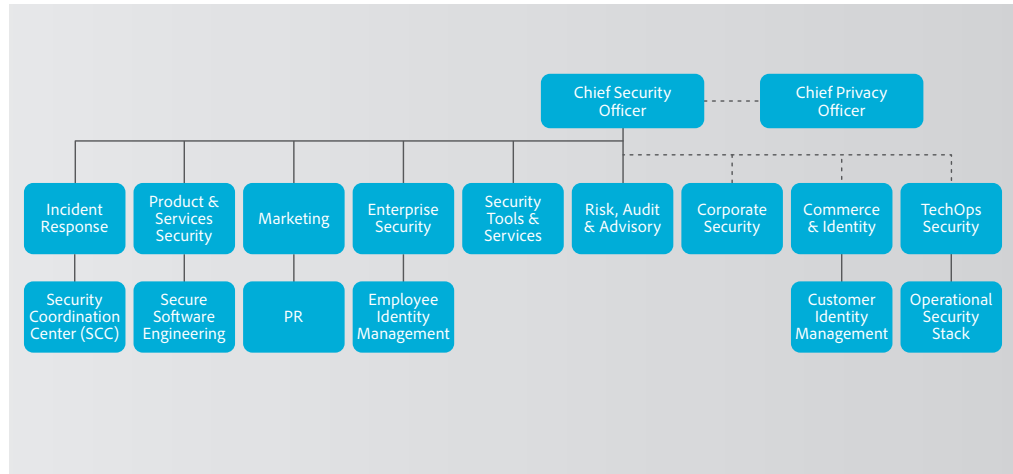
Chief Security Officer

Chief Privacy Officer

Incident Response

Product & Services Security

Marketing

Enterprise Security

Security Tools & Services

Risk, Audit & Advisory

Corporate Security

Commerce & Identity

TechOps Security

Security Coordination Center (SCC)

Secure Software Engineering

PR

Employee Identity Management

Customer Identity Management

Operational Security Stack